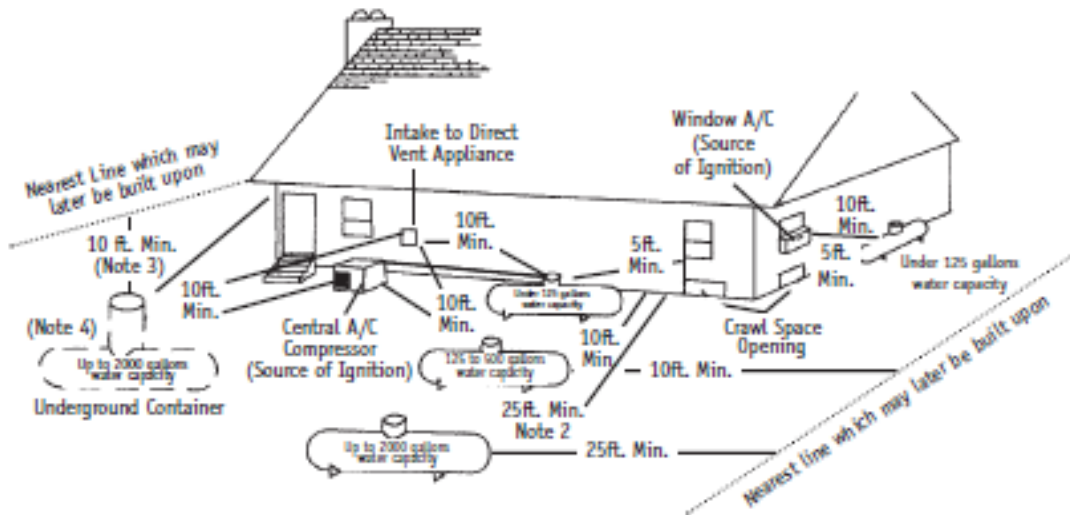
Nearest Line which may later be built upon

Intake to Direct Vent Appliance

Window A/C (Source of Ignition)

10 ft. Min. (Note 3)

10ft. Min.

10ft. Min.

5ft. Min.

5ft. Min.

Under 125 gallons water capacity

10ft. Min.

Under 125 gallons water capacity

10ft. Min.

(Note 4)

Central A/C Compressor (Source of Ignition)

Crawl Space Opening

Up to 2000 gallons water capacity

125 to 500 gallons water capacity

10ft. Min

10ft. Min.

Underground Container

25ft. Min. Note 2

Nearest line which may later be built upon

Up to 2000 gallons water capacity

25ft. Min.